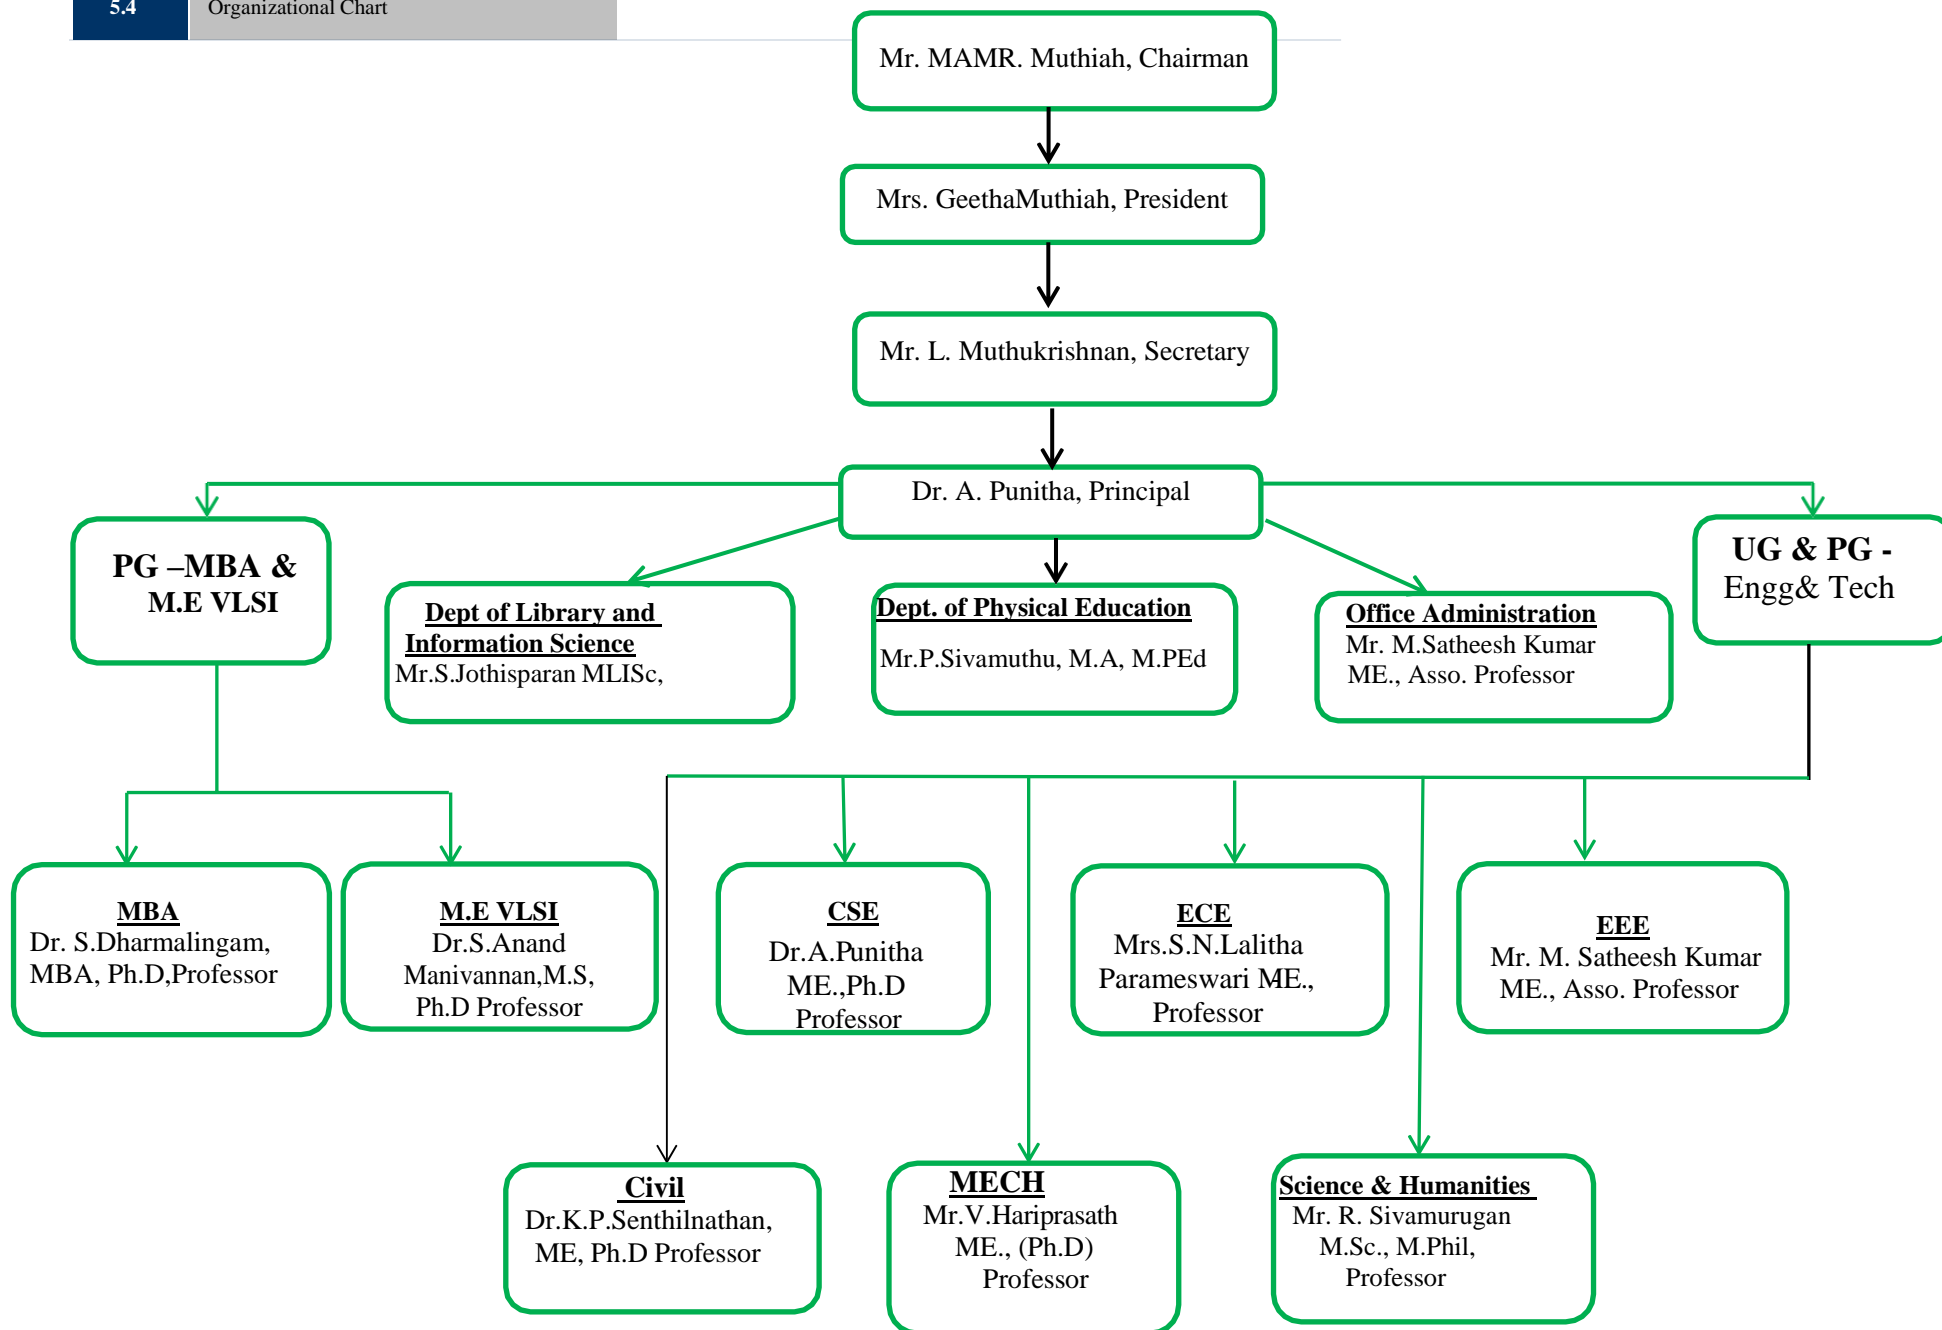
5.4 Organizational Chart

Mr. MAMR. Muthiah, Chairman

Mrs. GeethaMuthiah, President

Mr. L. Muthukrishnan, Secretary

Dr. A. Punitha, Principal

PG –MBA & M.E VLSI

Dept of Library and Information Science
Mr.S.Jothisparan MLISc,

Dept. of Physical Education
Mr.P.Sivamuthu, M.A, M.PEd

Office Administration
Mr. M.Satheesh Kumar ME., Asso. Professor

UG & PG - Engg& Tech

MBA
Dr. S.Dharmalingam, MBA, Ph.D,Professor

M.E VLSI
Dr.S.Anand Manivannan,M.S, Ph.D Professor

CSE
Dr.A.Punitha ME.,Ph.D Professor

ECE
Mrs.S.N.Lalitha Parameswari ME., Professor

EEE
Mr. M. Satheesh Kumar ME., Asso. Professor

Civil
Dr.K.P.Senthilnathan, ME, Ph.D Professor

MECH
Mr.V.Hariprasath ME., (Ph.D) Professor

Science & Humanities
Mr. R. Sivamurugan M.Sc., M.Phil, Professor